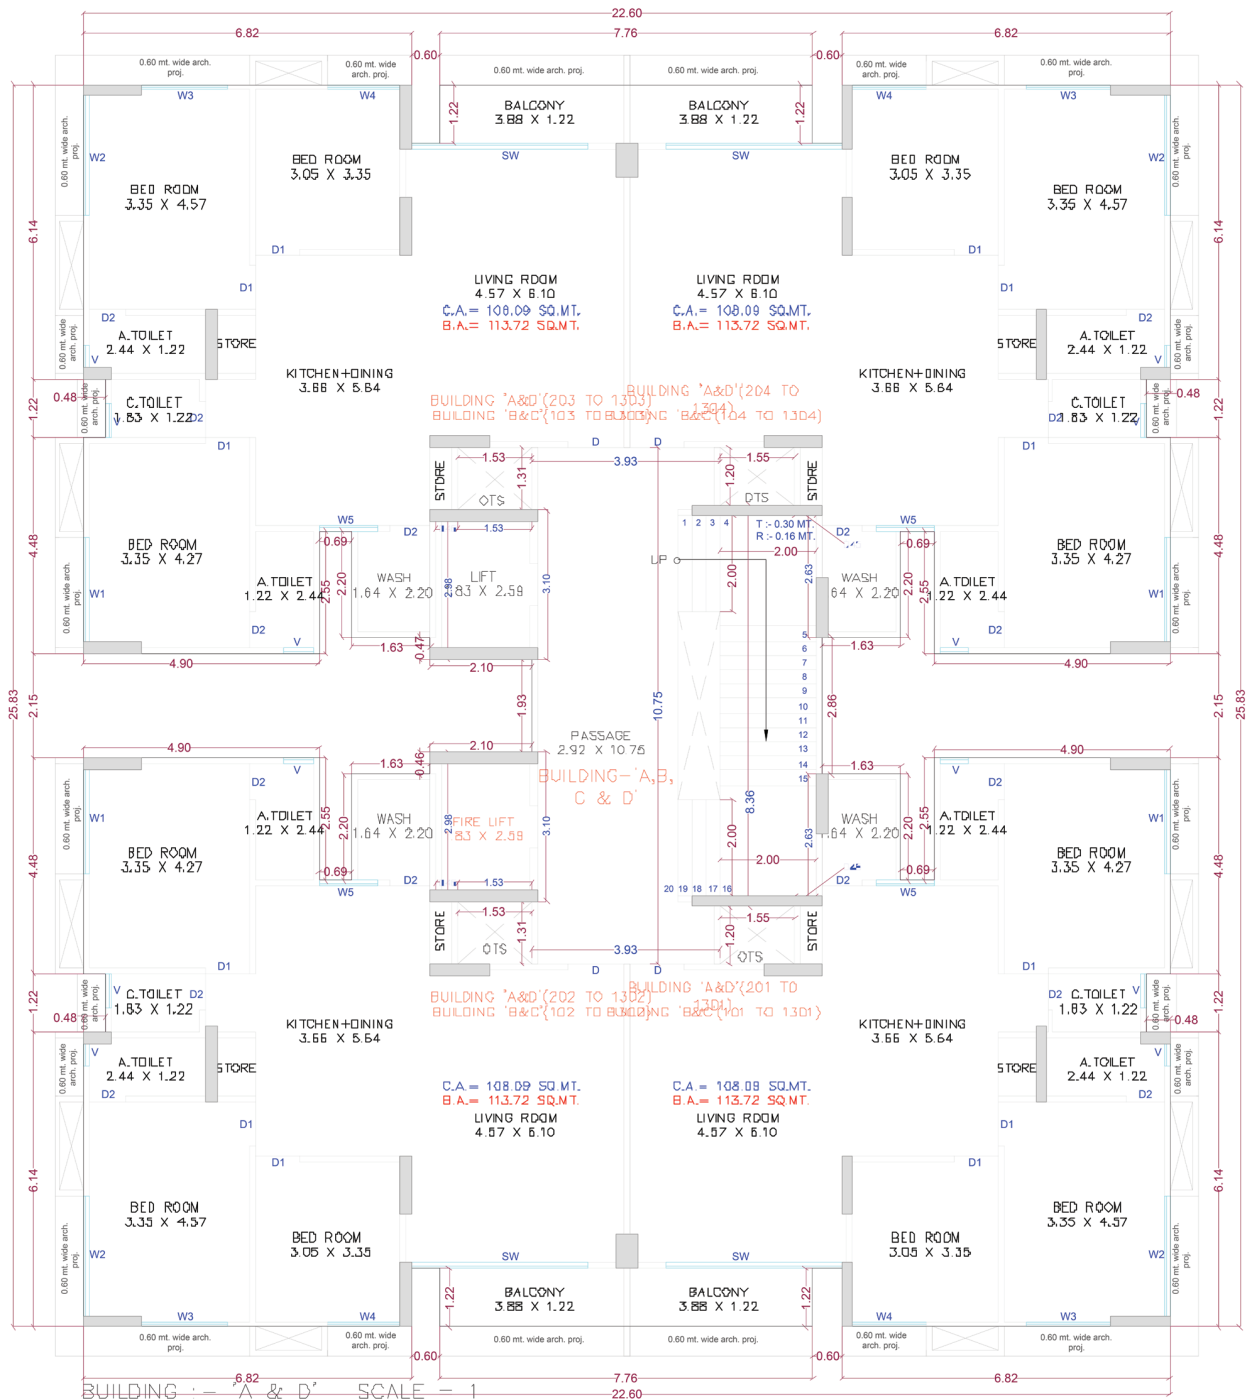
22.60
6.82
7.76
6.82
0.60
0.60
0.60 mt. wide arch. proj.
0.60 mt. wide arch. proj.
0.60 mt. wide arch. proj.
0.60 mt. wide arch. proj.
0.60 mt. wide arch. proj.
0.60 mt. wide arch. proj.
W3
W4
W4
W3
BALCONY
3.88 X 1.22
BALCONY
3.88 X 1.22
1.22
1.22
SW
SW
W2
W2
BED ROOM
3.35 X 4.57
BED ROOM
3.05 X 3.35
BED ROOM
3.05 X 3.35
BED ROOM
3.35 X 4.57
0.60 mt. wide arch. proj.
0.60 mt. wide arch. proj.
6.14
6.14
D1
D1
D1
D1
LIVING ROOM
4.57 X 6.10
C.A.= 108.09 SQ.MT.
B.A.= 113.72 SQ.MT.
LIVING ROOM
4.57 X 6.10
C.A.= 108.09 SQ.MT.
B.A.= 113.72 SQ.MT.
D2
D2
A.TOILET
2.44 X 1.22
STORE
STORE
A.TOILET
2.44 X 1.22
V
V
KITCHEN+DINING
3.66 X 5.64
KITCHEN+DINING
3.66 X 5.64
0.48
0.48
1.22
1.22
C.TOILET
1.83 X 1.22
D2
D2
C.TOILET
1.83 X 1.22
BUILDING 'A&D'(203 TO 1303)
BUILDING 'B&C'(103 TO 1303)
BUILDING 'A&D'(204 TO 1304)
BUILDING 'B&C'(104 TO 1304)
D1
D
D
D1
STORE
1.53
1.31
3.93
1.20
1.55
OTS
OTS
STORE
W5
1.53
1 2 3 4
T :- 0.30 MT.
R :- 0.16 MT.
D2
W5
D2
2.00
BED ROOM
3.35 X 4.27
0.69
0.69
BED ROOM
3.35 X 4.27
4.48
4.48
A.TOILET
1.22 X 2.44
2.55
2.20
WASH
1.64 X 2.20
2.98
LIFT
1.83 X 2.59
3.10
UP
2.00
2.63
WASH
1.64 X 2.20
2.20
2.55
A.TOILET
1.22 X 2.44
W1
W1
D2
1.63
0.47
D2
V
5
6
1.63
V
4.90
2.10
7
8
4.90
25.83
2.15
9
10
2.15
25.83
1.93
10.75
11
2.86
12
PASSAGE
2.92 X 10.75
13
4.90
2.10
14
4.90
1.63
0.46
15
1.63
D2
V
8.36
V
D2
BUILDING- 'A,B,
C & D'
W1
A.TOILET
1.22 X 2.44
2.55
2.20
WASH
1.64 X 2.20
2.98
FIRE LIFT
1.83 X 2.59
3.10
2.00
2.63
WASH
1.64 X 2.20
2.20
2.55
A.TOILET
1.22 X 2.44
W1
BED ROOM
3.35 X 4.27
2.00
BED ROOM
3.35 X 4.27
4.48
4.48
0.69
0.69
W5
D2
1.53
20 19 18 17 16
D2
W5
STORE
1.53
1.31
1.55
1.20
STORE
OTS
3.93
OTS
D1
D
D
D1
1.22
C.TOILET
1.83 X 1.22
D2
BUILDING 'A&D'(202 TO 1302)
BUILDING 'B&C'(102 TO 1302)
BUILDING 'A&D'(201 TO 1301)
BUILDING 'B&C'(101 TO 1301)
D2
C.TOILET
1.83 X 1.22
1.22
0.48
0.48
KITCHEN+DINING
3.66 X 5.64
KITCHEN+DINING
3.66 X 5.64
V
V
A.TOILET
2.44 X 1.22
STORE
STORE
A.TOILET
2.44 X 1.22
D2
D2
C.A.= 108.09 SQ.MT.
B.A.= 113.72 SQ.MT.
LIVING ROOM
4.57 X 6.10
C.A.= 108.09 SQ.MT.
B.A.= 113.72 SQ.MT.
LIVING ROOM
4.57 X 6.10
D1
D1
D1
D1
6.14
6.14
BED ROOM
3.35 X 4.57
BED ROOM
3.05 X 3.35
BED ROOM
3.05 X 3.35
BED ROOM
3.35 X 4.57
W2
SW
SW
W2
1.22
BALCONY
3.88 X 1.22
BALCONY
3.88 X 1.22
1.22
W3
W4
W4
W3
0.60 mt. wide arch. proj.
0.60 mt. wide arch. proj.
0.60 mt. wide arch. proj.
0.60 mt. wide arch. proj.
0.60 mt. wide arch. proj.
0.60 mt. wide arch. proj.
0.60
0.60
6.82
7.76
6.82
22.60
BUILDING :- 'A & D' SCALE = 1